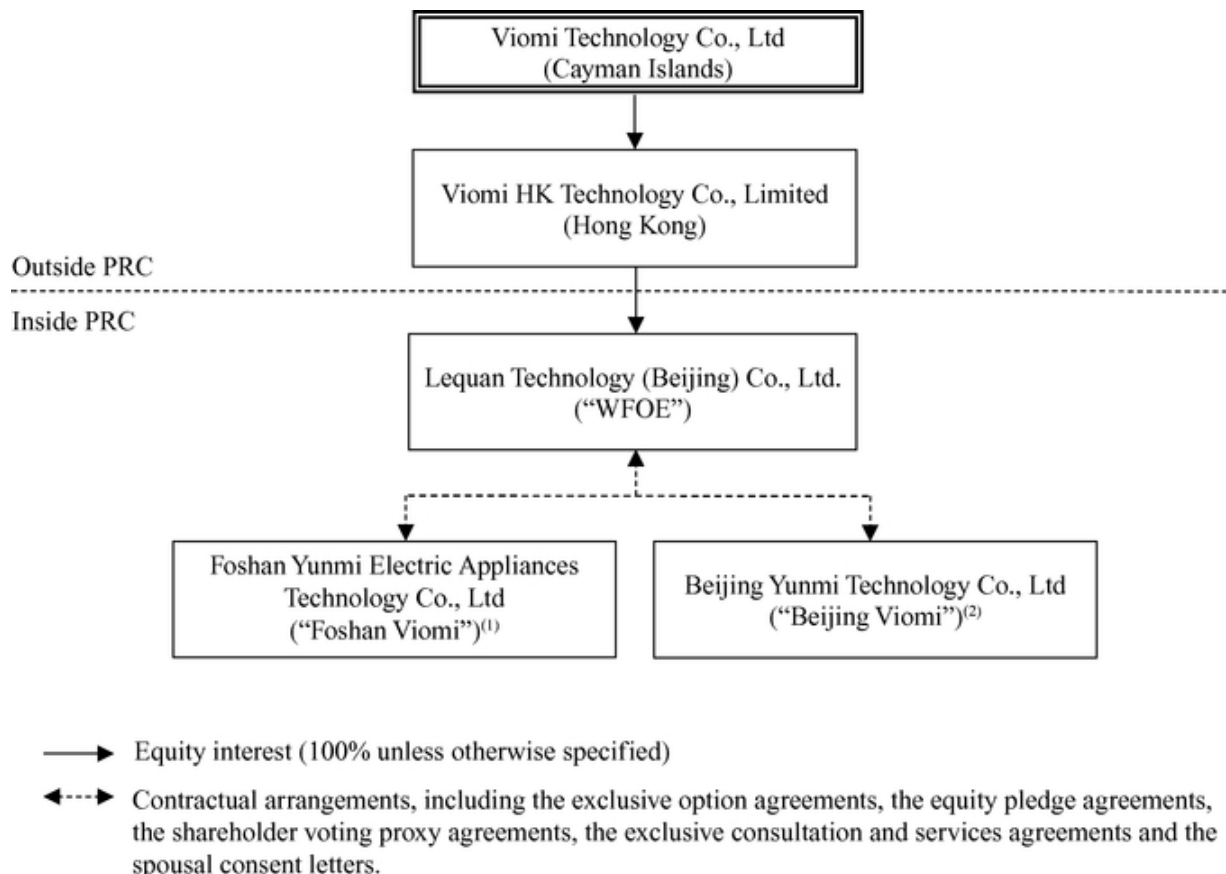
Viomi Technology Co., Ltd
(Cayman Islands)

Viomi HK Technology Co., Limited
(Hong Kong)

Outside PRC

Inside PRC

Lequan Technology (Beijing) Co., Ltd.
("WFOE")

Foshan Yunmi Electric Appliances Technology Co., Ltd
("Foshan Viomi")$^{(1)}$

Beijing Yunmi Technology Co., Ltd
("Beijing Viomi")$^{(2)}$

Equity interest (100% unless otherwise specified)

Contractual arrangements, including the exclusive option agreements, the equity pledge agreements, the shareholder voting proxy agreements, the exclusive consultation and services agreements and the spousal consent letters.